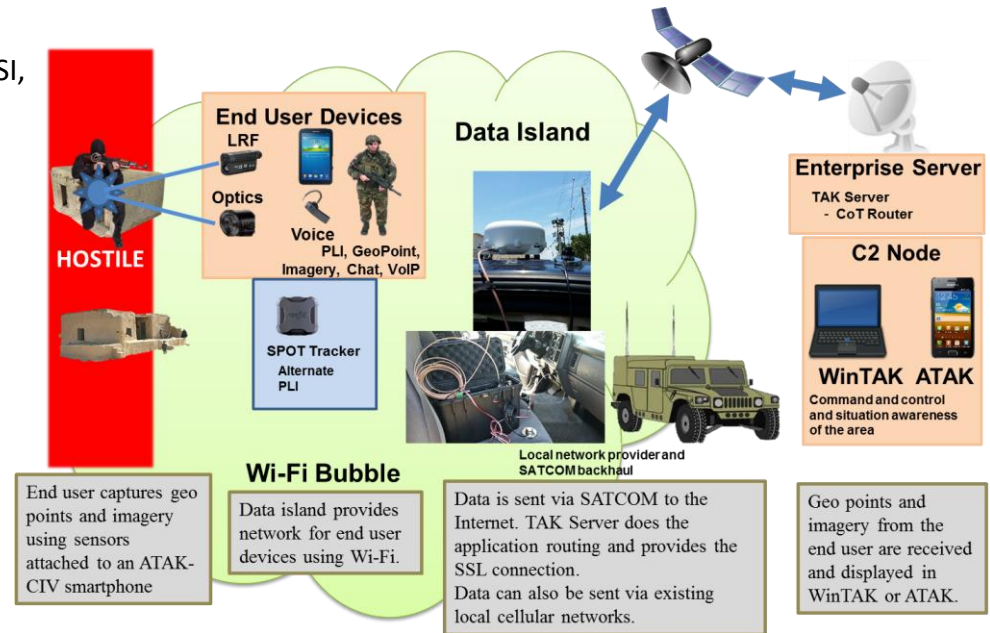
SI,

HOSTILE

End User Devices
LRF
Optics
Voice
PLI, GeoPoint, Imagery, Chat, VoIP

SPOT Tracker
Alternate PLI

Data Island

Wi-Fi Bubble

Local network provider and SATCOM backhaul

Enterprise Server
TAK Server
- CoT Router

C2 Node
WinTAK ATAK
Command and control and situation awareness of the area

End user captures geo points and imagery using sensors attached to an ATAK-CIV smartphone

Data island provides network for end user devices using Wi-Fi.

Data is sent via SATCOM to the Internet. TAK Server does the application routing and provides the SSL connection.
Data can also be sent via existing local cellular networks.

Geo points and imagery from the end user are received and displayed in WinTAK or ATAK.